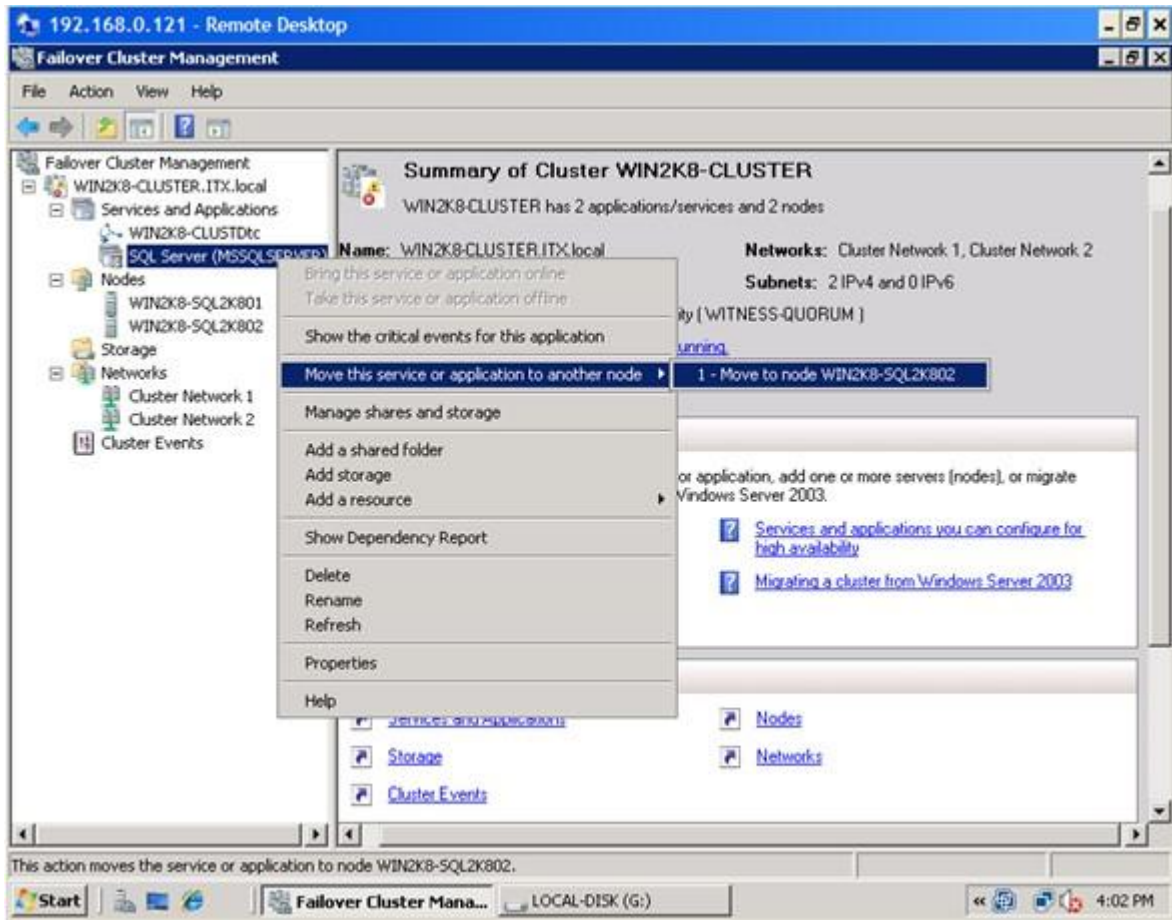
192.168.0.121 - Remote Desktop

Failover Cluster Management

File Action View Help

Failover Cluster Management
WIN2K8-CLUSTER.ITX.local
Services and Applications
WIN2K8-CLUSTDtc
SQL Server (MSSQLSERVER)
Nodes
WIN2K8-SQL2K801
WIN2K8-SQL2K802
Storage
Networks
Cluster Network 1
Cluster Network 2
Cluster Events

Summary of Cluster WIN2K8-CLUSTER

WIN2K8-CLUSTER has 2 applications/services and 2 nodes

Name: WIN2K8-CLUSTER.ITX.local

Networks: Cluster Network 1, Cluster Network 2

Subnets: 2 IPv4 and 0 IPv6

ity ( WITNESS-QUORUM )

unning.

Bring this service or application online
Take this service or application offline
Show the critical events for this application
Move this service or application to another node
1 - Move to node WIN2K8-SQL2K802
Manage shares and storage
Add a shared folder
Add storage
Add a resource
Show Dependency Report
Delete
Rename
Refresh
Properties
Help

or application, add one or more servers (nodes), or migrate Windows Server 2003.

Services and applications you can configure for high availability

Migrating a cluster from Windows Server 2003

Services and Applications

Nodes

Storage

Networks

Cluster Events

This action moves the service or application to node WIN2K8-SQL2K802.

Start

Failover Cluster Mana...

LOCAL-DISK (G:)

4:02 PM